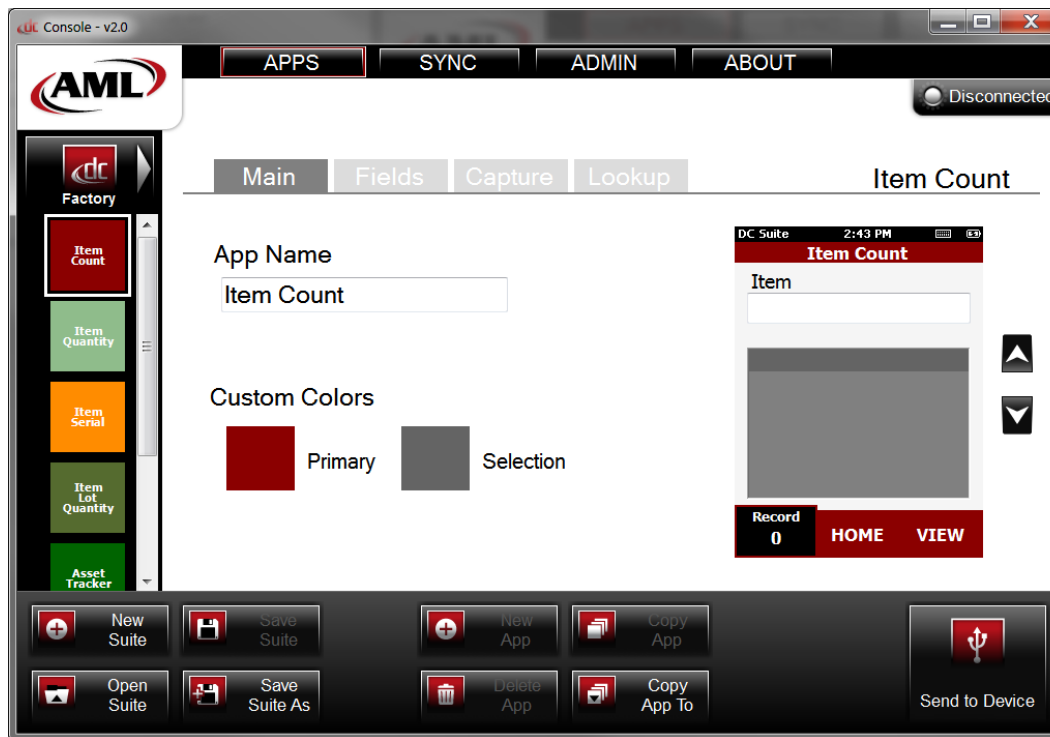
Console - v2.0

AML

APPS SYNC ADMIN ABOUT

Disconnected

dc
Factory

Item Count

Item Quantity

Item Serial

Item Lot Quantity

Asset Tracker

Main Fields Capture Lookup

Item Count

App Name

Item Count

Custom Colors

Primary

Selection

DC Suite 2:43 PM

Item Count

Item

Record
0

HOME VIEW

New Suite

Save Suite

New App

Copy App

Open Suite

Save Suite As

Delete App

Copy App To

Send to Device